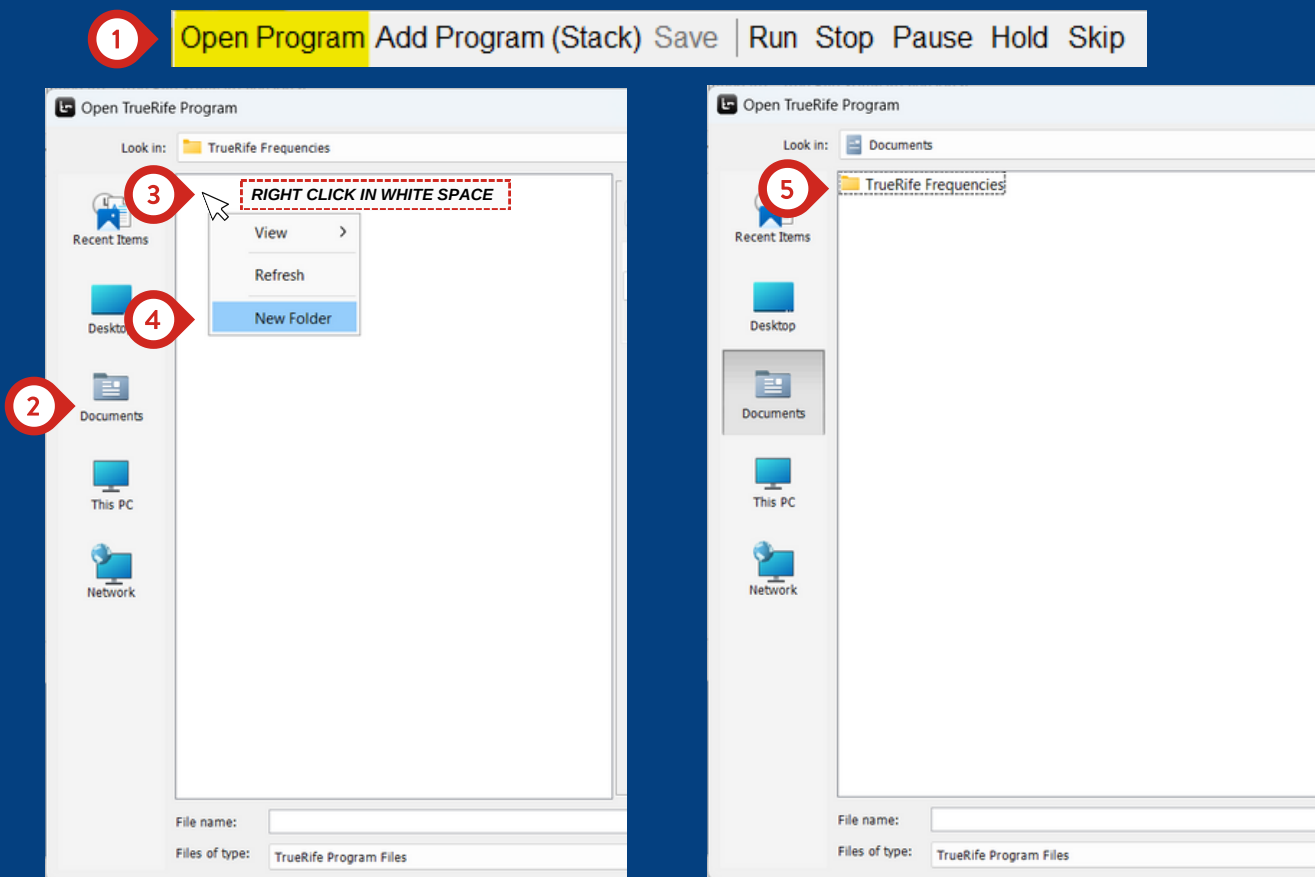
1

Open Program Add Program (Stack) Save Run Stop Pause Hold Skip

Open TrueRife Program

Look in: TrueRife Frequencies

3

RIGHT CLICK IN WHITE SPACE

Recent Items

View

Refresh

4

New Folder

Desktop

2

Documents

This PC

Network

File name:

Files of type: TrueRife Program Files

Open TrueRife Program

Look in: Documents

5

TrueRife Frequencies

Recent Items

Desktop

Documents

This PC

Network

File name:

Files of type: TrueRife Program Files